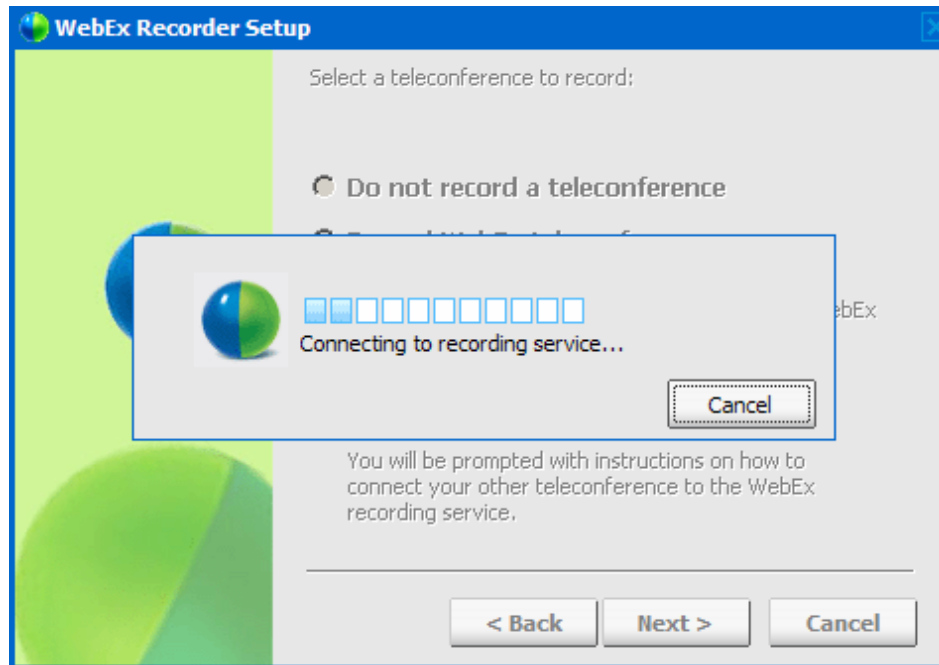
WebEx Recorder Setup

Select a teleconference to record:

Do not record a teleconference

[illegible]

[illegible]ebEx

Connecting to recording service...

Cancel

You will be prompted with instructions on how to connect your other teleconference to the WebEx recording service.

< Back

Next >

Cancel